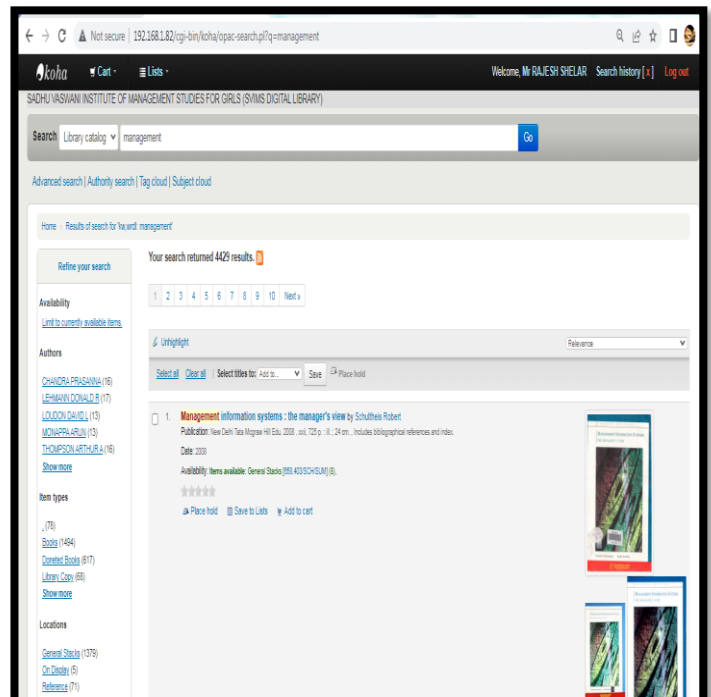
Not secure | 192.168.1.82/cgi-bin/koha/opac-search.pl?q=management

koha Cart Lists

Welcome, Mr RAJESH SHELAR Search history [x] Log out

SADHU VASWANI INSTITUTE OF MANAGEMENT STUDIES FOR GIRLS (SVIMS DIGITAL LIBRARY)

Search Library catalog management Go

Advanced search | Authority search | Tag cloud | Subject cloud

Home › Results of search for 'kw,wrdl: management'

Refine your search

Availability

Limit to currently available items.

Authors

CHANDRA PRASANNA (16)
LEHMANN DONALD R (17)
LOUDON DAVID L (13)
MONAPPA ARUN (13)
THOMPSON ARTHUR A (16)
Show more

Item types

. (78)
Books (1494)
Donated Books (617)
Library Copy (68)
Show more

Locations

General Stacks (1379)
On Display (5)
Reference (71)

Your search returned 4429 results.

1 2 3 4 5 6 7 8 9 10 Next »

Unhighlight

Relevance

Select all Clear all | Select titles to: Add to... Save Place hold

1. Management information systems : the manager's view by Schultheis Robert

Publication: New Delhi Tata Mcgraw Hill Edu. 2008 . xxii, 725 p. : ill. ; 24 cm. . Includes bibliographical references and index.

Date: 2008

Availability: Items available: General Stacks [658.403/SCH/SUM] (6).

Place hold Save to Lists Add to cart